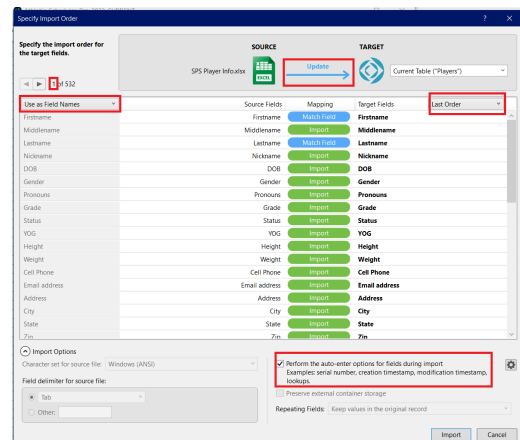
Specify Import Order

Specify the import order for the target fields.

SOURCE

TARGET

SPS Player Info.xlsx

EXCEL

Update

Current Table ("Players")

1 of 532

Use as Field Names

Source Fields | Mapping | Target Fields

Last Order

| | Source Fields | Mapping | Target Fields |
|---|---|---|---|
| Firstname | Firstname | Match Field | Firstname |
| Middlename | Middlename | Import | Middlename |
| Lastname | Lastname | Import | Lastname |
| Nickname | Nickname | Import | Nickname |
| DOB | DOB | Import | DOB |
| Gender | Gender | Import | Gender |
| Pronouns | Pronouns | Import | Pronouns |
| Grade | Grade | Import | Grade |
| Status | Status | Import | Status |
| YOG | YOG | Import | YOG |
| Height | Height | Import | Height |
| Weight | Weight | Import | Weight |
| Cell Phone | Cell Phone | Import | Cell Phone |
| Email address | Email address | Import | Email address |
| Address | Address | Import | Address |
| City | City | Import | City |
| State | State | Import | State |
| Zip | Zip | Import | Zip |

Import Options

Character set for source file: Windows (ANSI)

Field delimiter for source file:

Tab

Other:

Perform the auto-enter options for fields during import
Examples: serial number, creation timestamp, modification timestamp, lookups.

Preserve external container storage

Repeating Fields: Keep values in the original record

Import

Cancel